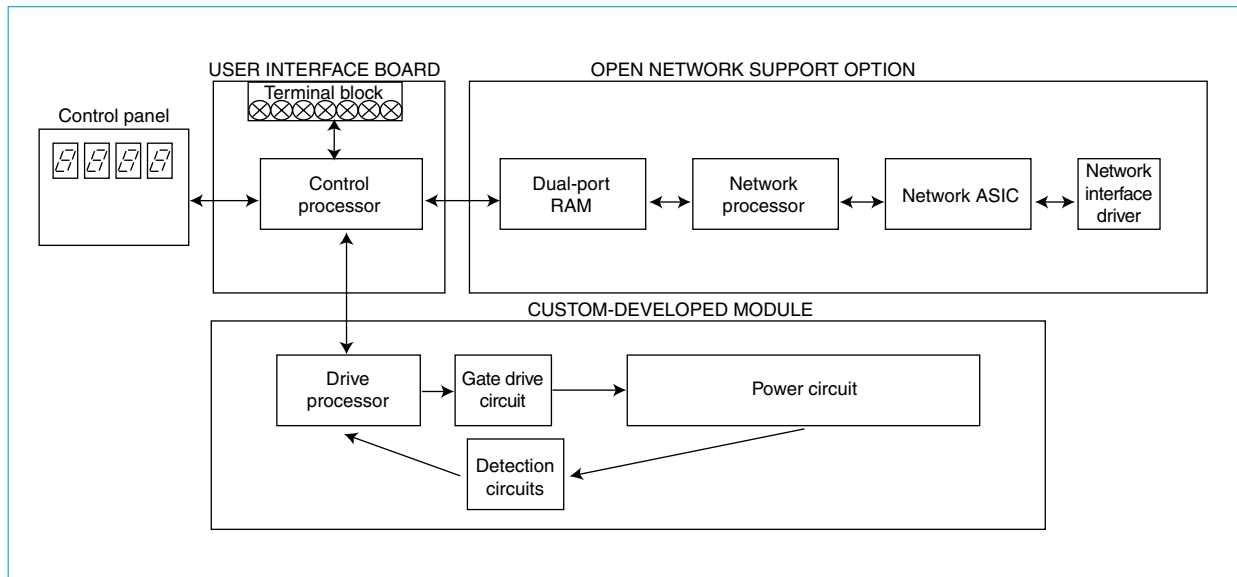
USER INTERFACE BOARD

OPEN NETWORK SUPPORT OPTION

Control panel

Terminal block

Control processor

Dual-port RAM

Network processor

Network ASIC

Network interface driver

CUSTOM-DEVELOPED MODULE

Drive processor

Gate drive circuit

Power circuit

Detection circuits